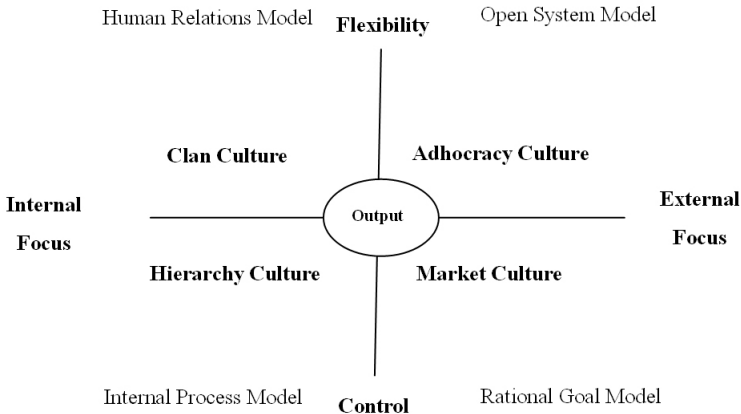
Human Relations Model

Flexibility

Open System Model

Clan Culture

Adhocracy Culture

Internal Focus

Output

External Focus

Hierarchy Culture

Market Culture

Internal Process Model

Control

Rational Goal Model